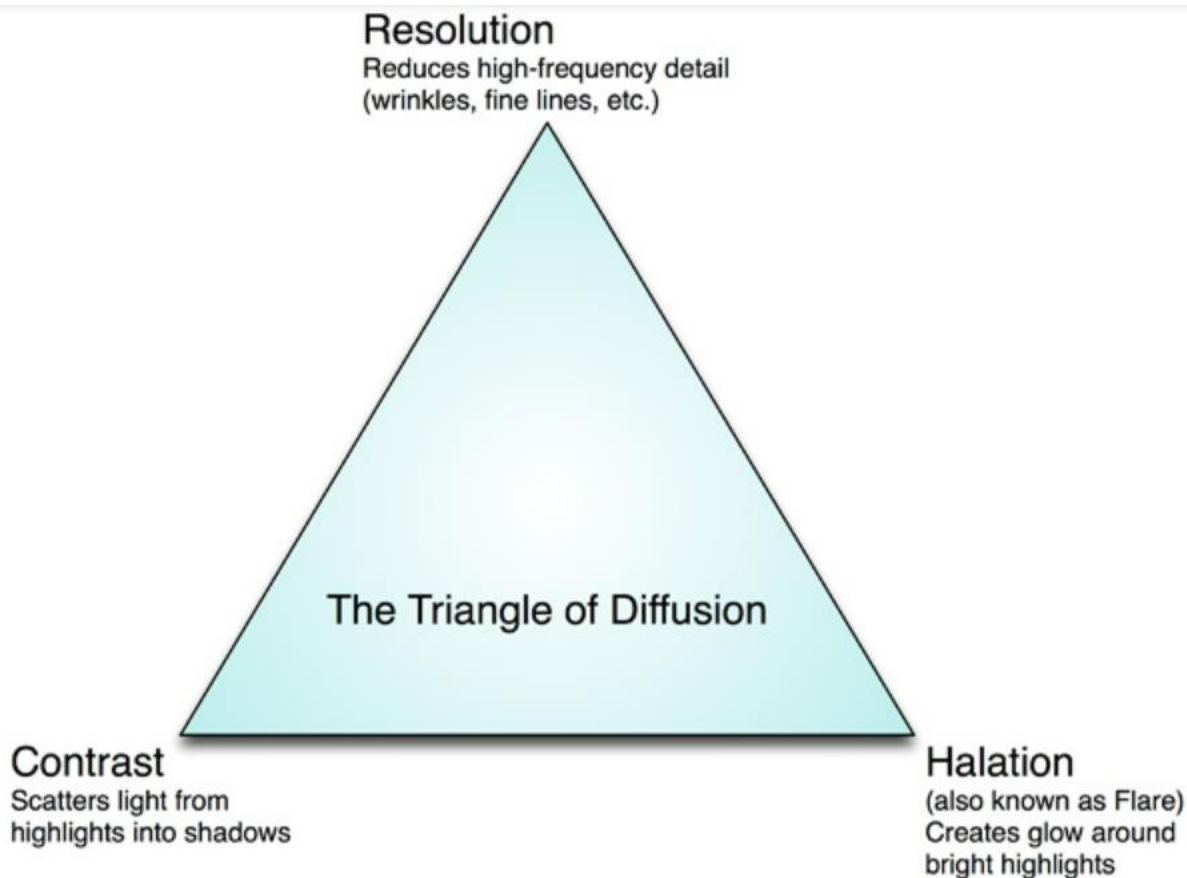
Resolution
Reduces high-frequency detail (wrinkles, fine lines, etc.)

The Triangle of Diffusion

Contrast
Scatters light from highlights into shadows

Halation
(also known as Flare)
Creates glow around bright highlights